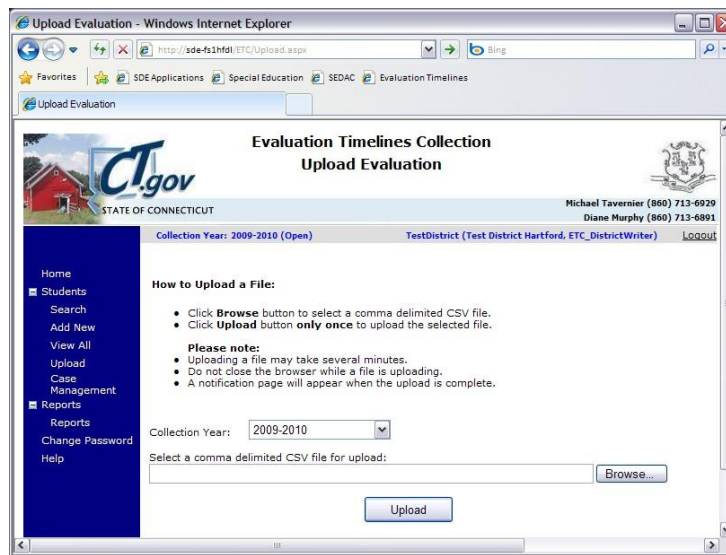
Upload Evaluation - Windows Internet Explorer

http://sde-fs1hfdl/ETC/Upload.aspx

Bing

Favorites | SDE Applications | Special Education | SEDAC | Evaluation Timelines

Upload Evaluation

CT.gov
STATE OF CONNECTICUT

Evaluation Timelines Collection
Upload Evaluation

Michael Tavernier (860) 713-6929
Diane Murphy (860) 713-6891

Collection Year: 2009-2010 (Open)

TestDistrict (Test District Hartford, ETC_DistrictWriter)

Logout

Home
Students
Search
Add New
View All
Upload
Case Management
Reports
Reports
Change Password
Help

How to Upload a File:

• Click **Browse** button to select a comma delimited CSV file.
• Click **Upload** button **only once** to upload the selected file.

**Please note:**
• Uploading a file may take several minutes.
• Do not close the browser while a file is uploading.
• A notification page will appear when the upload is complete.

Collection Year: 2009-2010

Select a comma delimited CSV file for upload:

Browse...

Upload